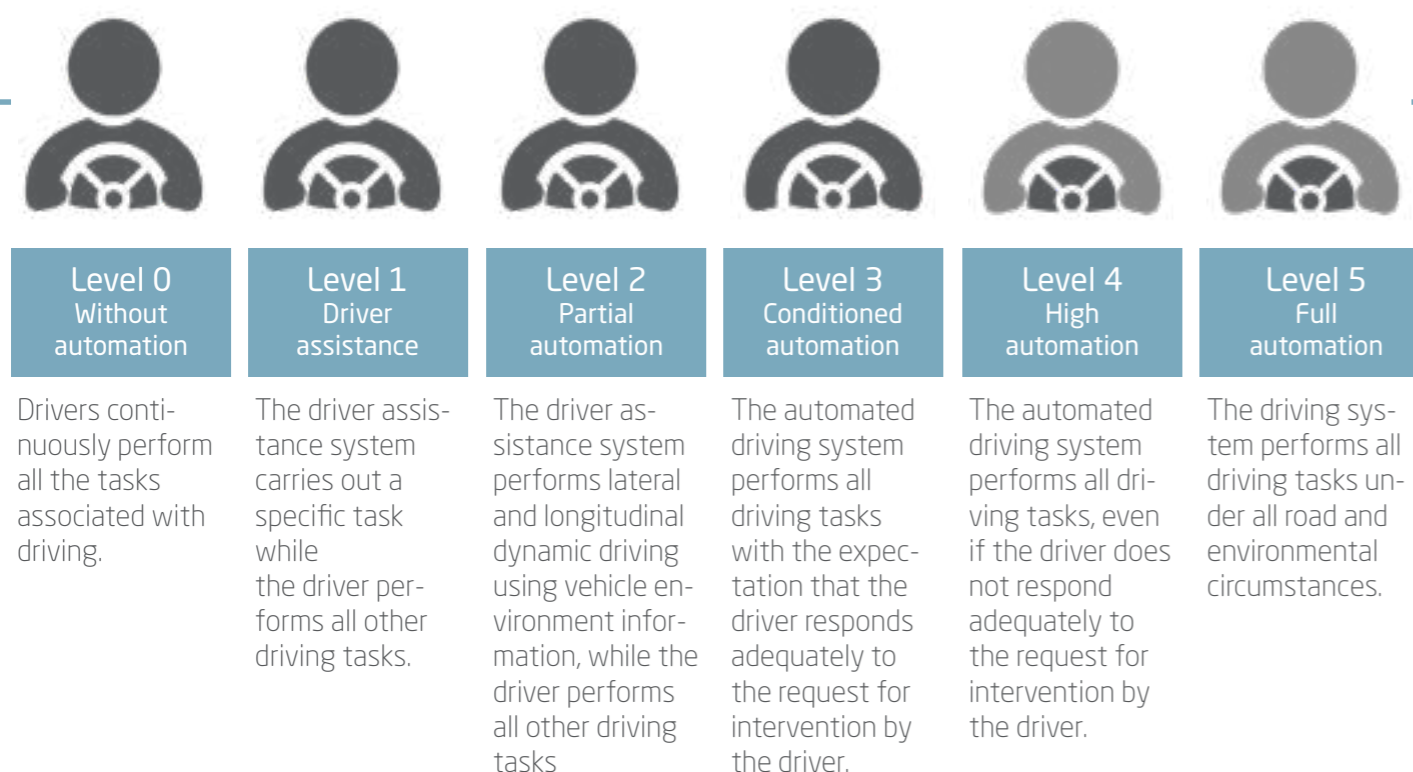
Level 0
Without automation

Drivers continuously perform all the tasks associated with driving.

Level 1
Driver assistance

The driver assistance system carries out a specific task while
the driver performs all other driving tasks.

Level 2
Partial automation

The driver assistance system performs lateral and longitudinal dynamic driving using vehicle environment information, while the driver performs all other driving tasks

Level 3
Conditioned automation

The automated driving system performs all driving tasks with the expectation that the driver responds adequately to the request for intervention by the driver.

Level 4
High automation

The automated driving system performs all driving tasks, even if the driver does not respond adequately to the request for intervention by the driver.

Level 5
Full automation

The driving system performs all driving tasks under all road and environmental circumstances.